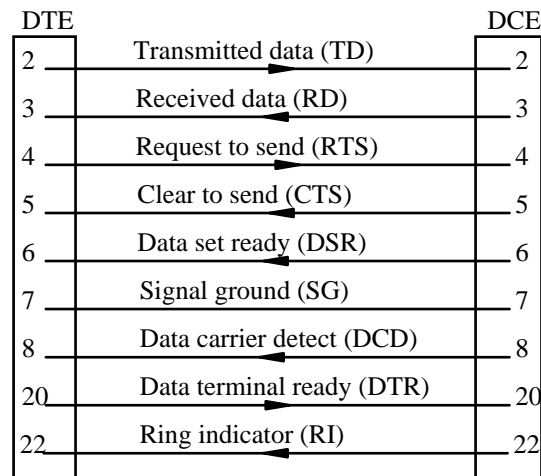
DTE

DCE

2 Transmitted data (TD) 2

3 Received data (RD) 3

4 Request to send (RTS) 4

5 Clear to send (CTS) 5

6 Data set ready (DSR) 6

7 Signal ground (SG) 7

8 Data carrier detect (DCD) 8

20 Data terminal ready (DTR) 20

22 Ring indicator (RI) 22